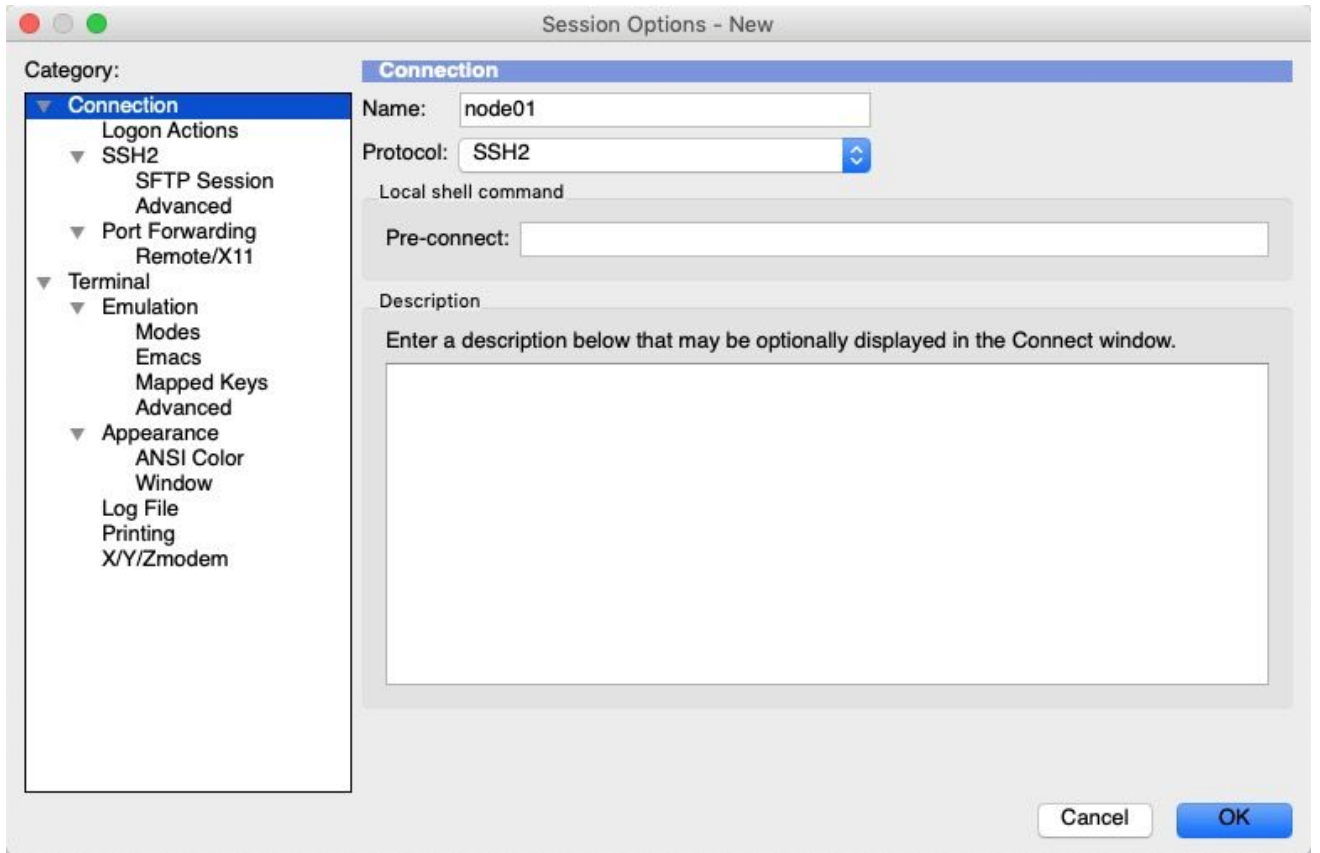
Session Options - New

Category:

Connection
Logon Actions
SSH2
SFTP Session
Advanced
Port Forwarding
Remote/X11
Terminal
Emulation
Modes
Emacs
Mapped Keys
Advanced
Appearance
ANSI Color
Window
Log File
Printing
X/Y/Zmodem

Connection

Name: node01

Protocol: SSH2

Local shell command

Pre-connect:

Description

Enter a description below that may be optionally displayed in the Connect window.

Cancel

OK